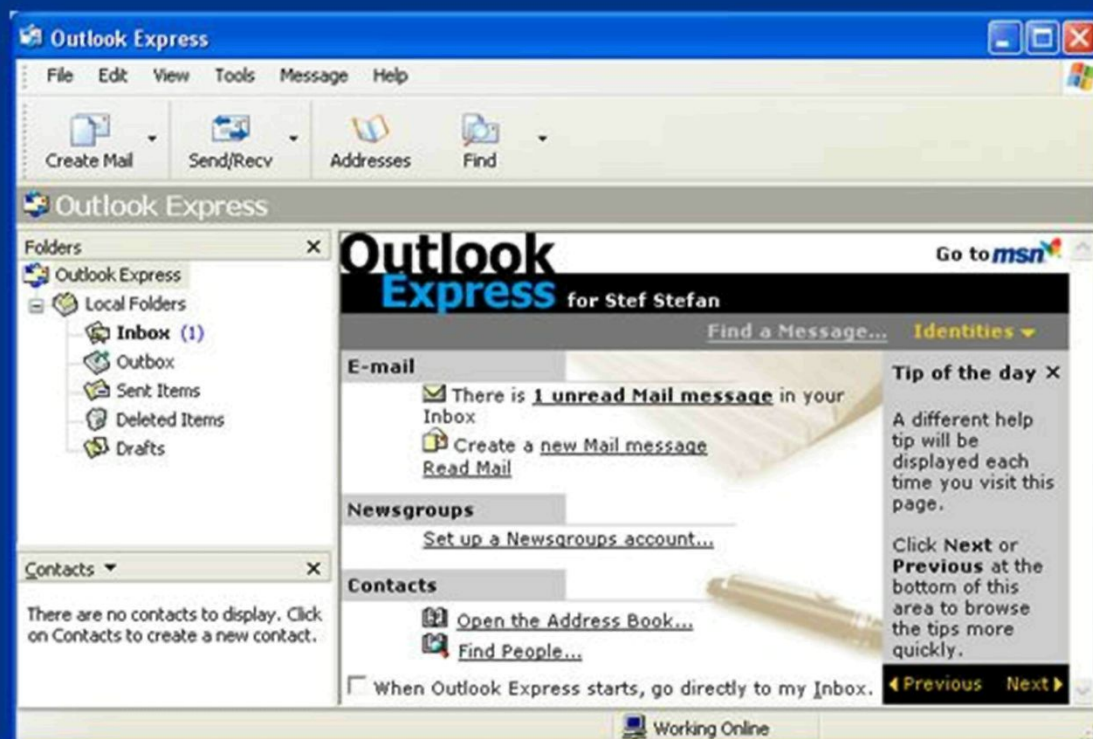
Outlook Express

File Edit View Tools Message Help

Create Mail Send/Recv Addresses Find

Outlook Express

Folders

Outlook Express
Local Folders
Inbox (1)
Outbox
Sent Items
Deleted Items
Drafts

Contacts

There are no contacts to display. Click on Contacts to create a new contact.

Outlook Express for Stef Stefan

Go to msn

Find a Message... Identities

E-mail

There is 1 unread Mail message in your Inbox

Create a new Mail message

Read Mail

Newsgroups

Set up a Newsgroups account...

Contacts

Open the Address Book...

Find People...

When Outlook Express starts, go directly to my Inbox.

Tip of the day

A different help tip will be displayed each time you visit this page.

Click Next or Previous at the bottom of this area to browse the tips more quickly.

Previous Next

Working Online